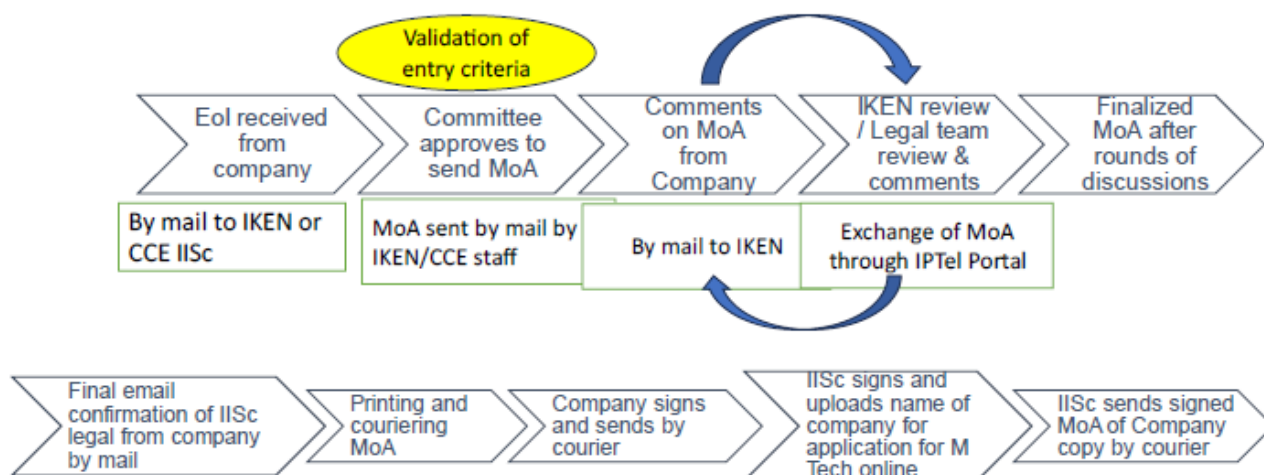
Validation of entry criteria

EoI received from company

Committee approves to send MoA

Comments on MoA from Company

IKEN review / Legal team review & comments

Finalized MoA after rounds of discussions

By mail to IKEN or CCE IISc

MoA sent by mail by IKEN/CCE staff

By mail to IKEN

Exchange of MoA through IPTel Portal

Final email confirmation of IISc legal from company by mail

Printing and couriering MoA

Company signs and sends by courier

IISc signs and uploads name of company for application for M Tech online

IISc sends signed MoA of Company copy by courier